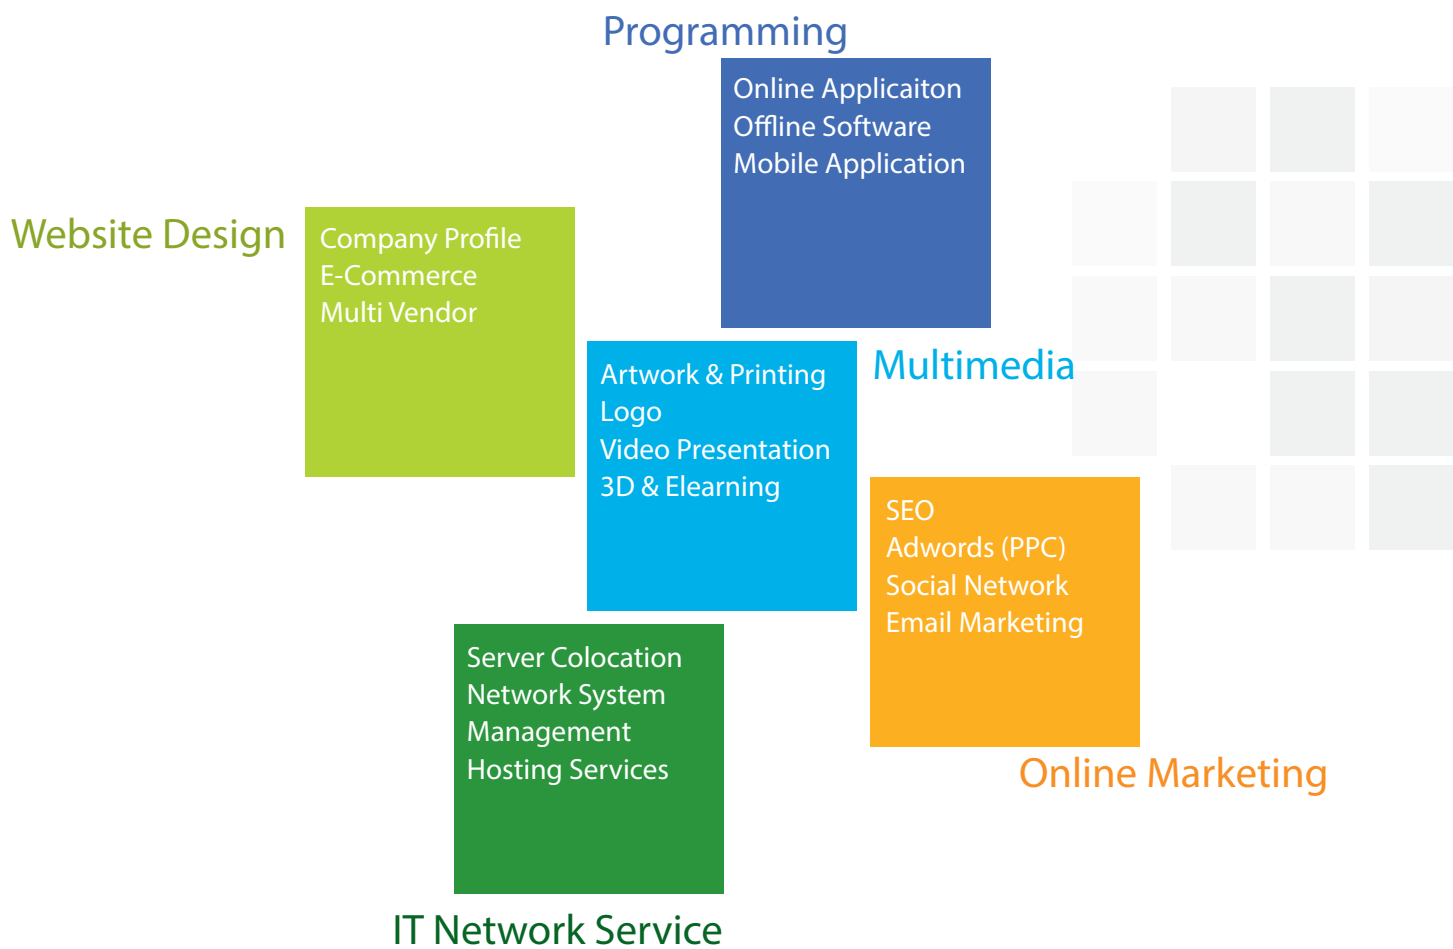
Programming

Online Applicaiton
Offline Software
Mobile Application

Website Design

Company Profile
E-Commerce
Multi Vendor

Artwork & Printing
Logo
Video Presentation
3D & Elearning

Multimedia

SEO
Adwords (PPC)
Social Network
Email Marketing

Online Marketing

Server Colocation
Network System
Management
Hosting Services

IT Network Service